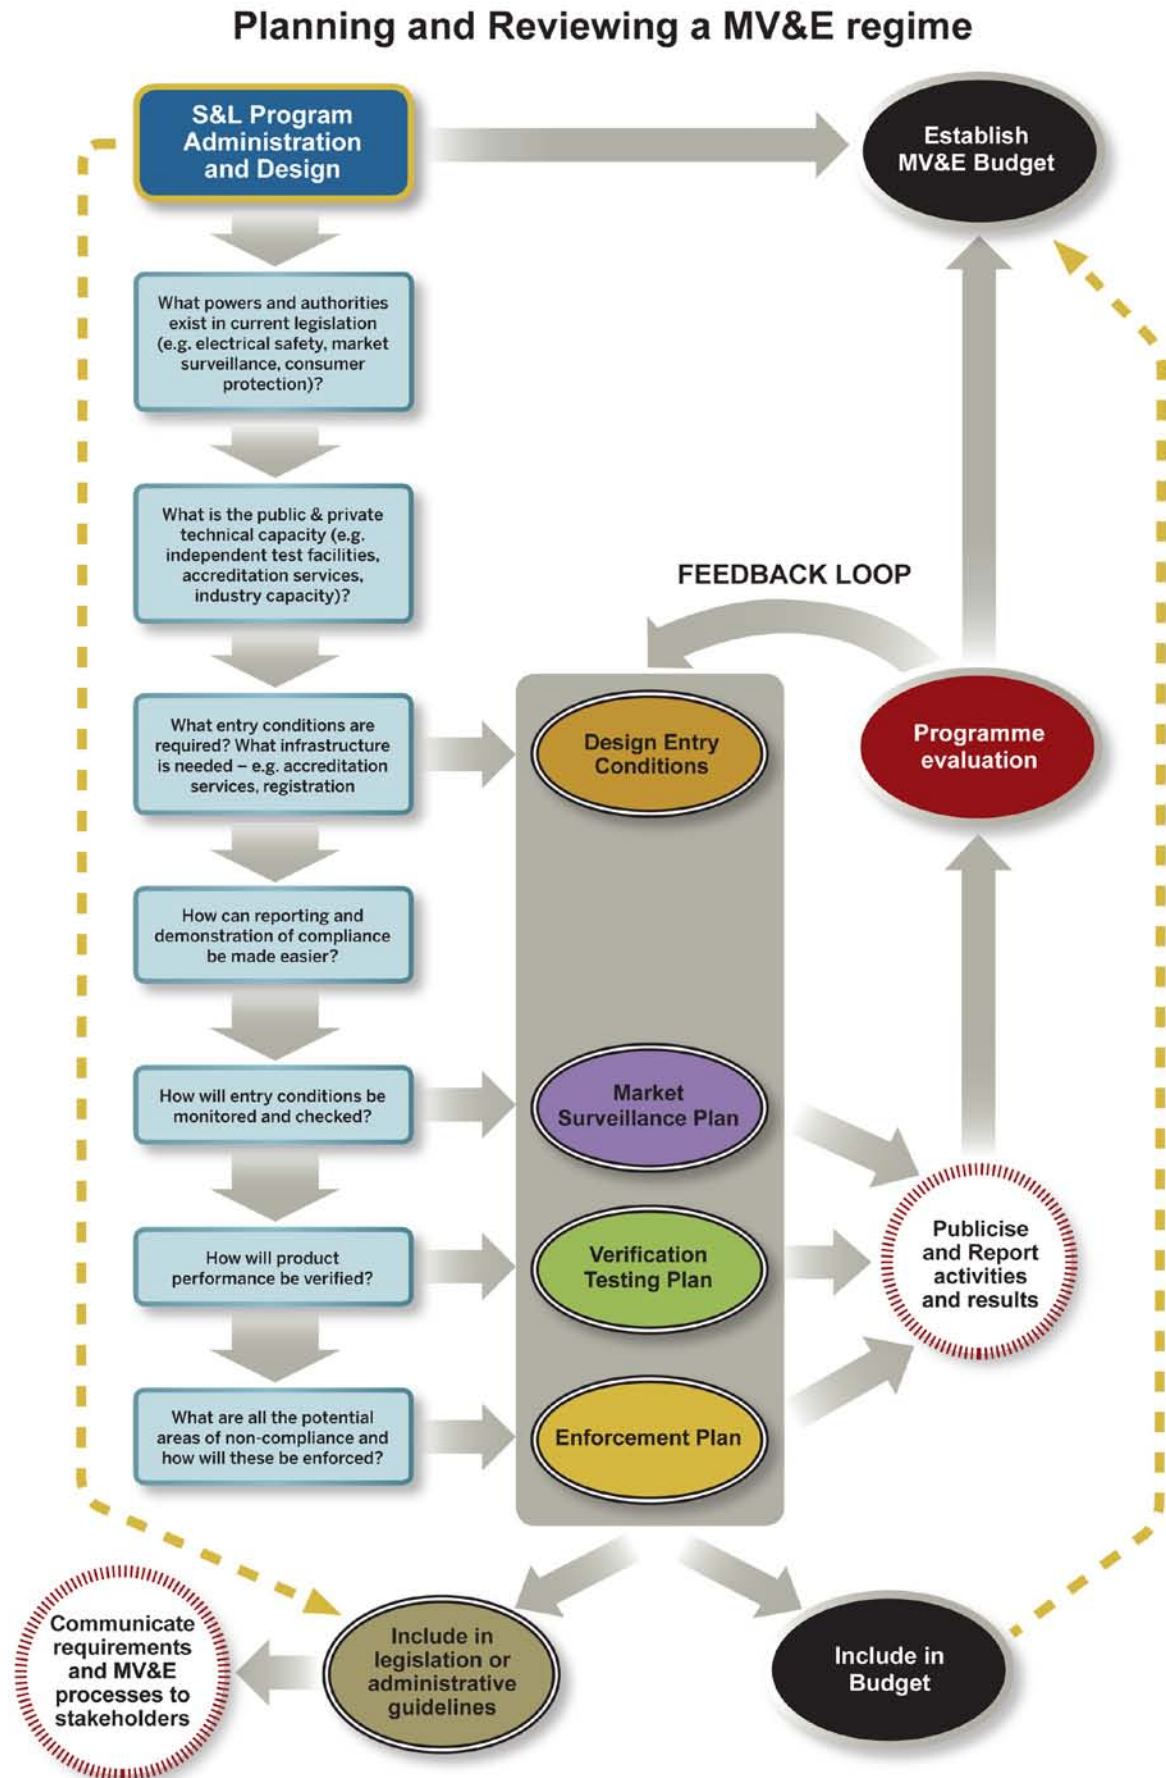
Planning and Reviewing a MV&E regime

S&L Program Administration and Design

Establish MV&E Budget

What powers and authorities exist in current legislation (e.g. electrical safety, market surveillance, consumer protection)?

What is the public & private technical capacity (e.g. independent test facilities, accreditation services, industry capacity)?

FEEDBACK LOOP

What entry conditions are required? What infrastructure is needed – e.g. accreditation services, registration

Design Entry Conditions

Programme evaluation

How can reporting and demonstration of compliance be made easier?

How will entry conditions be monitored and checked?

Market Surveillance Plan

How will product performance be verified?

Verification Testing Plan

Publicise and Report activities and results

What are all the potential areas of non-compliance and how will these be enforced?

Enforcement Plan

Communicate requirements and MV&E processes to stakeholders

Include in legislation or administrative guidelines

Include in Budget